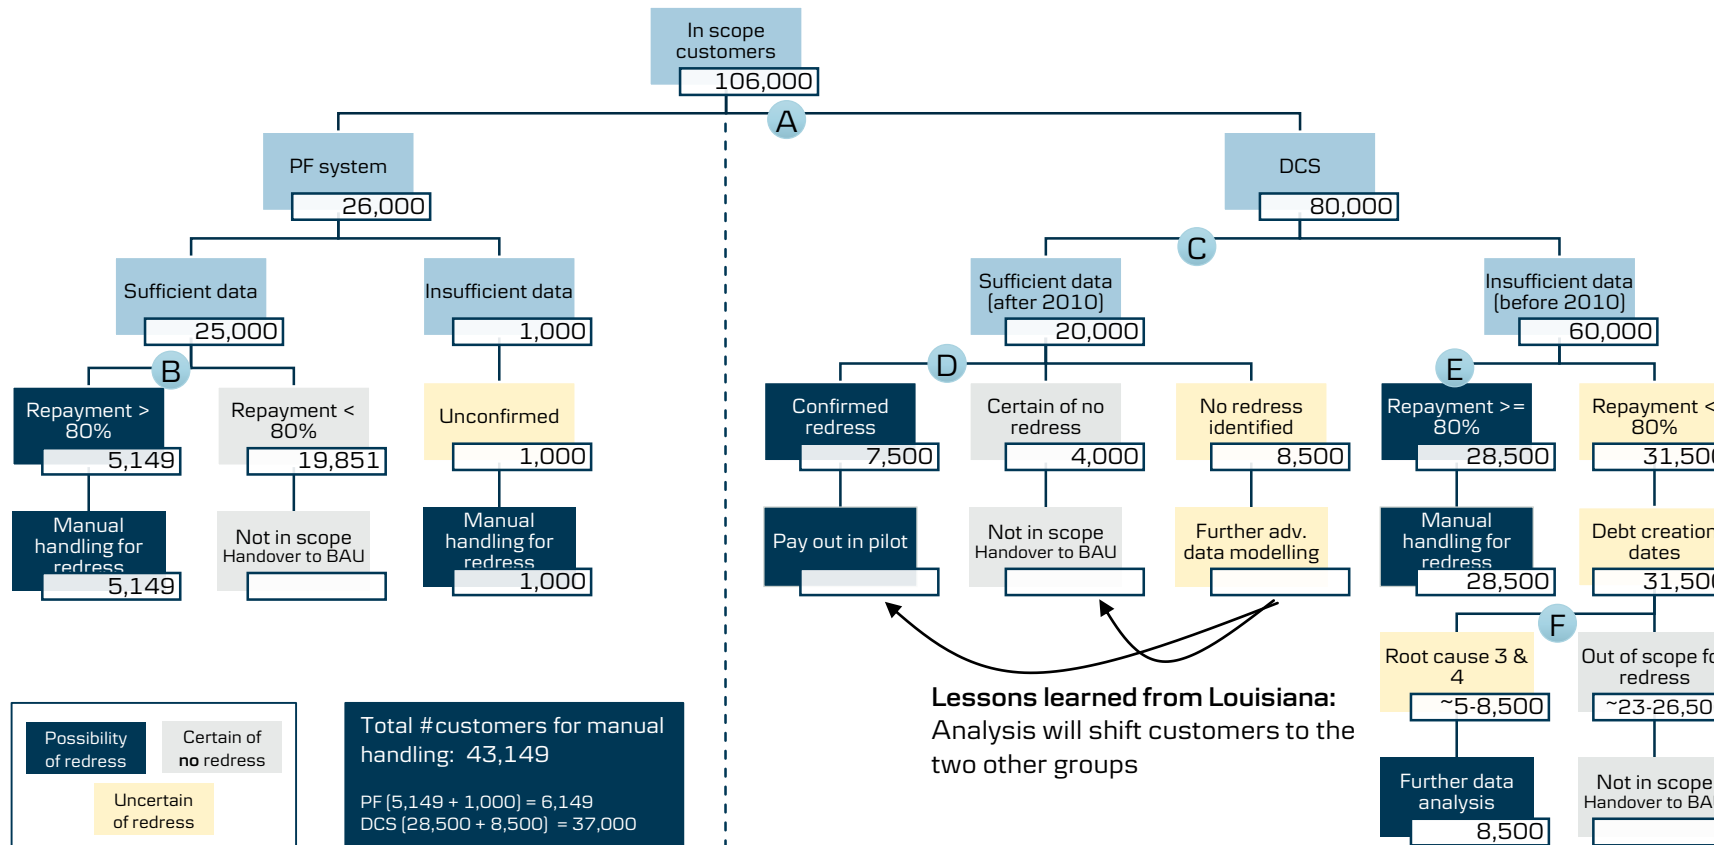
In scope customers
106,000

A

PF system
26,000

DCS
80,000

Sufficient data
25,000

Insufficient data
1,000

C

Sufficient data (after 2010)
20,000

Insufficient data (before 2010)
60,000

B

Repayment > 80%
5,149

Repayment < 80%
19,851

Unconfirmed
1,000

D

Confirmed redress
7,500

Certain of no redress
4,000

No redress identified
8,500

E

Repayment >= 80%
28,500

Repayment < 80%
31,50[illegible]

Manual handling for redress
5,149

Not in scope Handover to BAU

Manual handling for redress
1,000

Pay out in pilot

Not in scope Handover to BAU

Further adv. data modelling

Manual handling for redress
28,500

Debt creation dates
31,50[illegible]

F

Root cause 3 & 4
~5-8,500

Out of scope f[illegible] redress
~23-26,50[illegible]

Further data analysis
8,500

Not in scope Handover to BA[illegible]

Possibility of redress

Certain of no redress

Uncertain of redress

Total #customers for manual handling: 43,149

PF (5,149 + 1,000) = 6,149
DCS (28,500 + 8,500) = 37,000

**Lessons learned from Louisiana:**
Analysis will shift customers to the two other groups